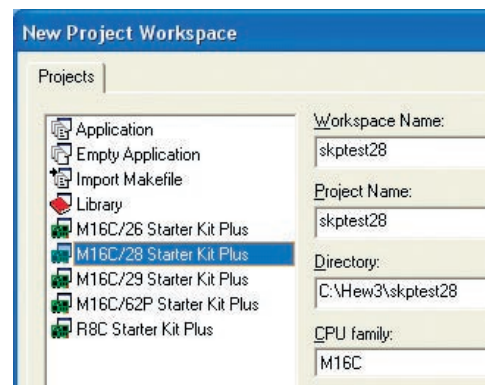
New Project Workspace

Projects

Application
Empty Application
Import Makefile
Library
M16C/26 Starter Kit Plus
M16C/28 Starter Kit Plus
M16C/29 Starter Kit Plus
M16C/62P Starter Kit Plus
R8C Starter Kit Plus

Workspace Name:
skptest28

Project Name:
skptest28

Directory:
C:\Hew3\skptest28

CPU family:
M16C